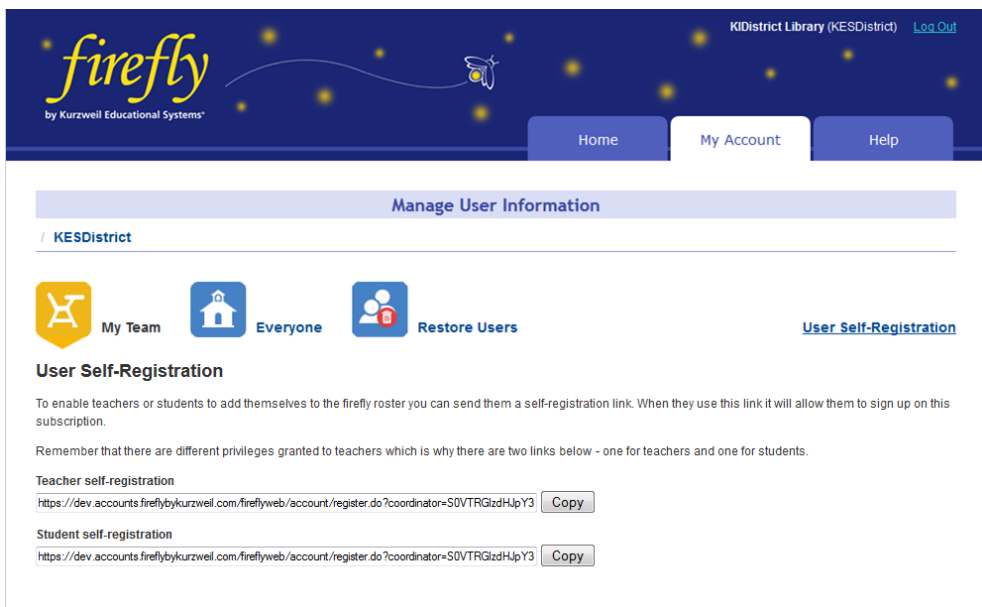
firefly
by Kurzweil Educational Systems®

KIDistrict Library (KESDistrict) Log Out

Home
My Account
Help

Manage User Information

/ KESDistrict

My Team
Everyone
Restore Users
User Self-Registration

User Self-Registration

To enable teachers or students to add themselves to the firefly roster you can send them a self-registration link. When they use this link it will allow them to sign up on this subscription.

Remember that there are different privileges granted to teachers which is why there are two links below - one for teachers and one for students.

Teacher self-registration
https://dev.accounts.fireflybykurzweil.com/fireflyweb/account/register.do?coordinator=S0VTRGlzdHJpY3
Copy

Student self-registration
https://dev.accounts.fireflybykurzweil.com/fireflyweb/account/register.do?coordinator=S0VTRGlzdHJpY3
Copy